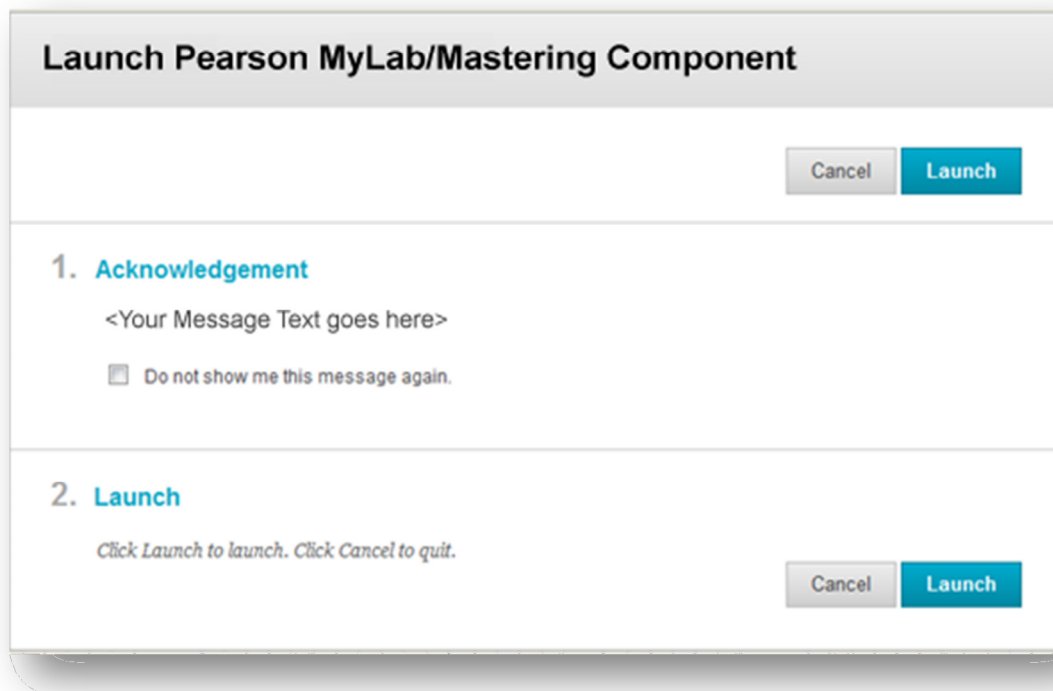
Launch Pearson MyLab/Mastering Component

Cancel Launch

1. Acknowledgement

<Your Message Text goes here>

Do not show me this message again.

2. Launch

Click Launch to launch. Click Cancel to quit.

Cancel Launch